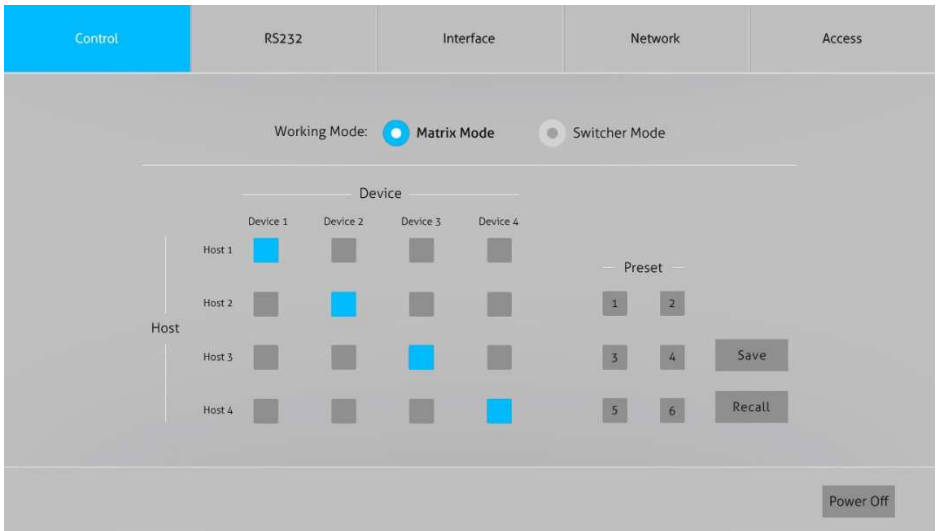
Control RS232 Interface Network Access

Working Mode: Matrix Mode Switcher Mode

Device

| | Device 1 | Device 2 | Device 3 | Device 4 |
|---|---|---|---|---|
| Host 1 | | | | |
| Host 2 | | | | |
| Host 3 | | | | |
| Host 4 | | | | |

Host

Preset

1 2
3 4 Save
5 6 Recall

Power Off